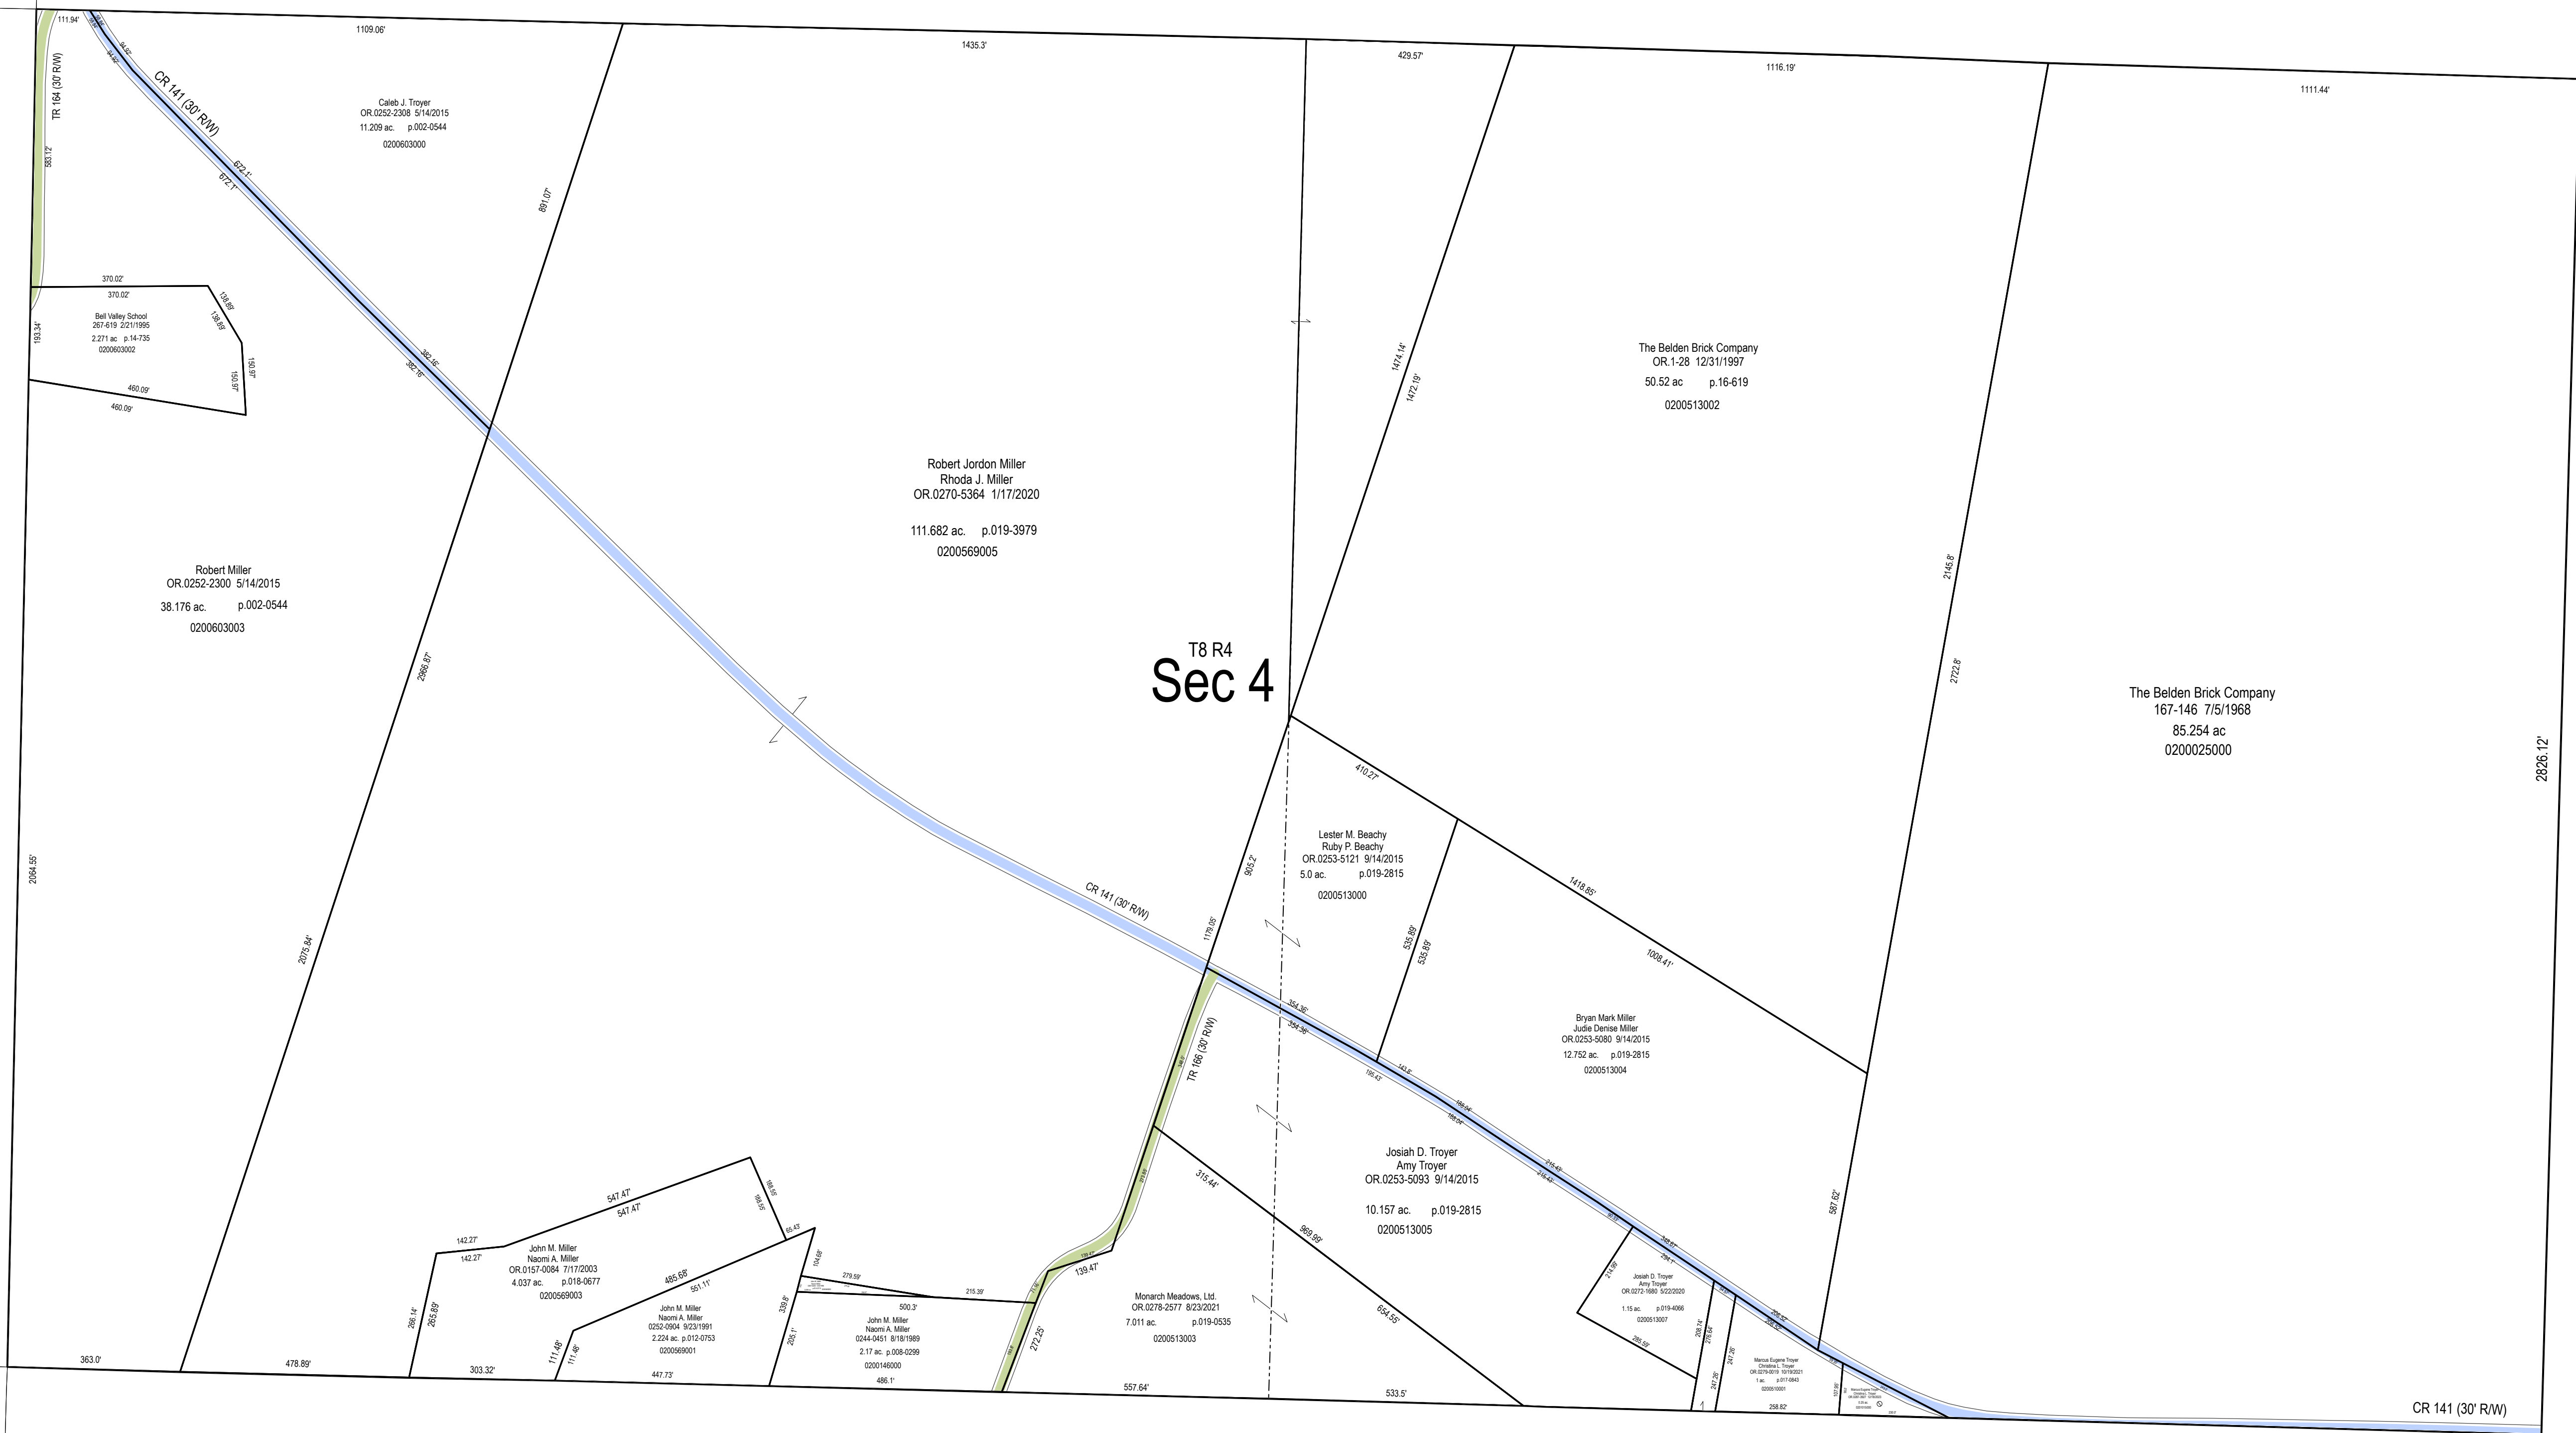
111.94'
1109.06'
1435.3'
429.57'
1116.19'
1111.44'
TR 164 (30' R/W)
CR 141 (30' R/W)
Caleb J. Troyer
OR.0252-2308 5/14/2015
11.209 ac. p.002-0544
0200603000
583.12'
672.1'
672.1'
891.07'
370.02'
370.02'
138.89'
138.89'
Bell Valley School
267-619 2/21/1995
2.271 ac p.14-735
0200603002
193.34'
150.97'
150.97'
460.09'
460.09'
382.16'
382.16'
1474.14'
1472.19'
The Belden Brick Company
OR.1-28 12/31/1997
50.52 ac p.16-619
0200513002
Robert Jordon Miller
Rhoda J. Miller
OR.0270-5364 1/17/2020
111.682 ac. p.019-3979
0200569005
Robert Miller
OR.0252-2300 5/14/2015
38.176 ac. p.002-0544
0200603003
2145.8'
2966.87'
T8 R4
Sec 4
2722.8'
The Belden Brick Company
167-146 7/5/1968
85.254 ac
0200025000
2826.12'
410.27'
Lester M. Beachy
Ruby P. Beachy
OR.0253-5121 9/14/2015
5.0 ac. p.019-2815
0200513000
2064.55'
965.2'
1418.85'
CR 141 (30' R/W)
1179.05'
535.89'
535.89'
2075.84'
1008.41'
354.36'
354.36'
TR 166 (30' R/W)
Bryan Mark Miller
Judie Denise Miller
OR.0253-5080 9/14/2015
12.752 ac. p.019-2815
0200513004
195.43'
315.44'
Josiah D. Troyer
Amy Troyer
OR.0253-5093 9/14/2015
10.157 ac. p.019-2815
0200513005
547.47'
547.47'
188.55'
188.55'
587.62'
969.99'
142.27'
142.27'
John M. Miller
Naomi A. Miller
OR.0157-0084 7/17/2003
4.037 ac. p.018-0677
0200569003
485.68'
551.11'
104.68'
279.59'
139.47'
Josiah D. Troyer
Amy Troyer
OR.0272-1680 5/22/2020
1.15 ac. p.019-4066
0200513007
John M. Miller
Naomi A. Miller
0252-0904 9/23/1991
2.224 ac. p.012-0753
0200569001
339.8'
500.3'
215.39'
John M. Miller
Naomi A. Miller
0244-0451 8/18/1989
2.17 ac. p.008-0299
0200146000
Monarch Meadows, Ltd.
OR.0278-2577 8/23/2021
7.011 ac. p.019-0535
0200513003
654.55'
266.14'
265.89'
111.48'
111.48'
205.1'
272.25'
Marcus Eugene Troyer
Christina L. Troyer
OR.0279-0019 10/19/2021
1 ac. p.017-0843
0200510001
363.0'
478.89'
303.32'
447.73'
486.1'
557.64'
533.5'
258.82'
CR 141 (30' R/W)